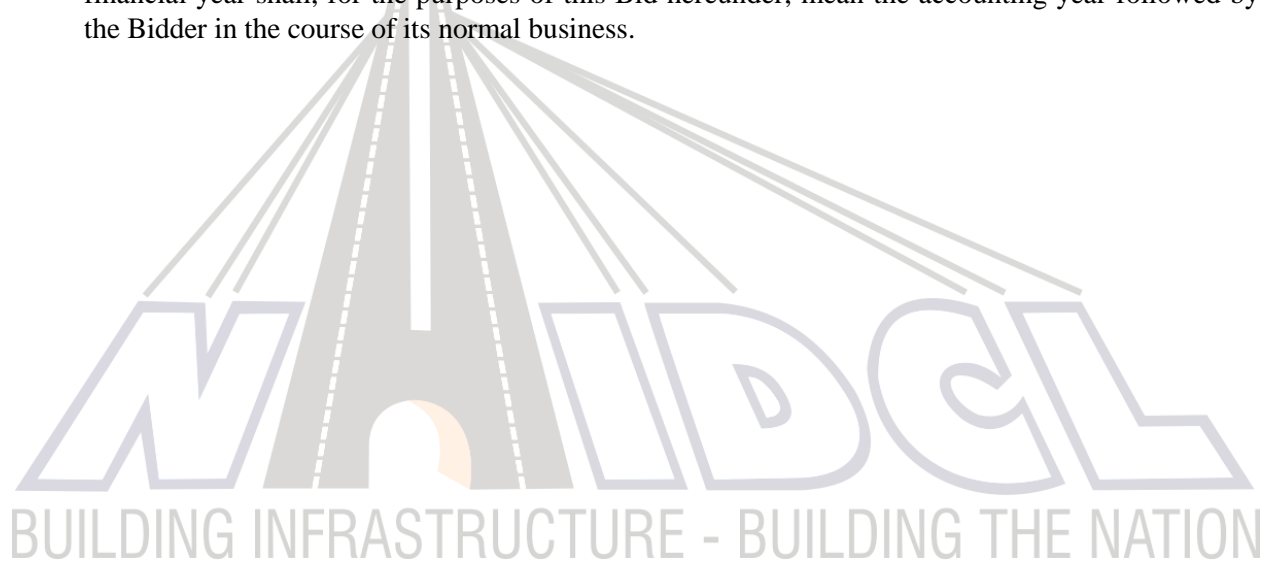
financial year shall, for the purposes of this Bid hereunder, mean the accounting year followed by the Bidder in the course of its normal business.

NHIDCL

BUILDING INFRASTRUCTURE - BUILDING THE NATION